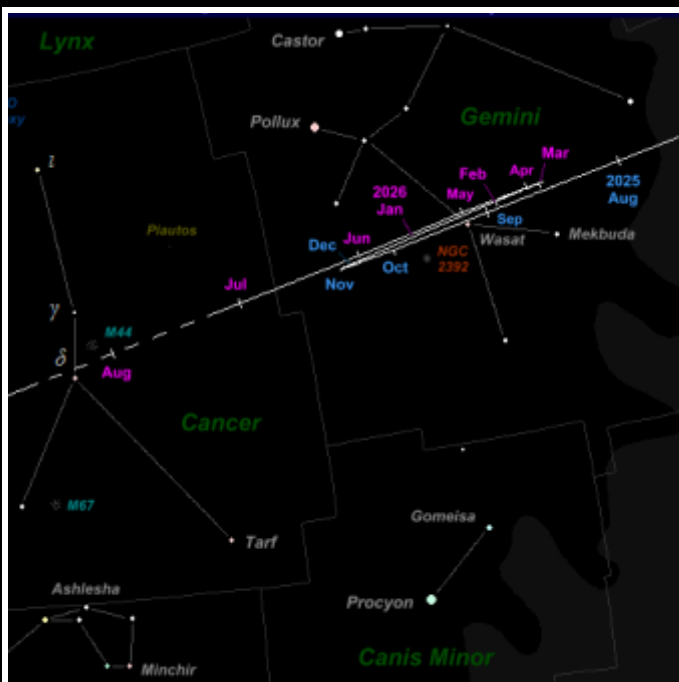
Lynx

Castor

O
xy

Pollux

Gemini

ι

Mar

Feb

Apr

2026
Jan

May

2025
Aug

Sep

Plautos

Dec

Jun

Wasat

Mekbuda

NGC
2392

Oct

Nov

Jul

γ

M44

δ

Aug

Cancer

M67

Gomeisa

Tarf

Ashlesha

Procyon

Canis Minor

Minchir